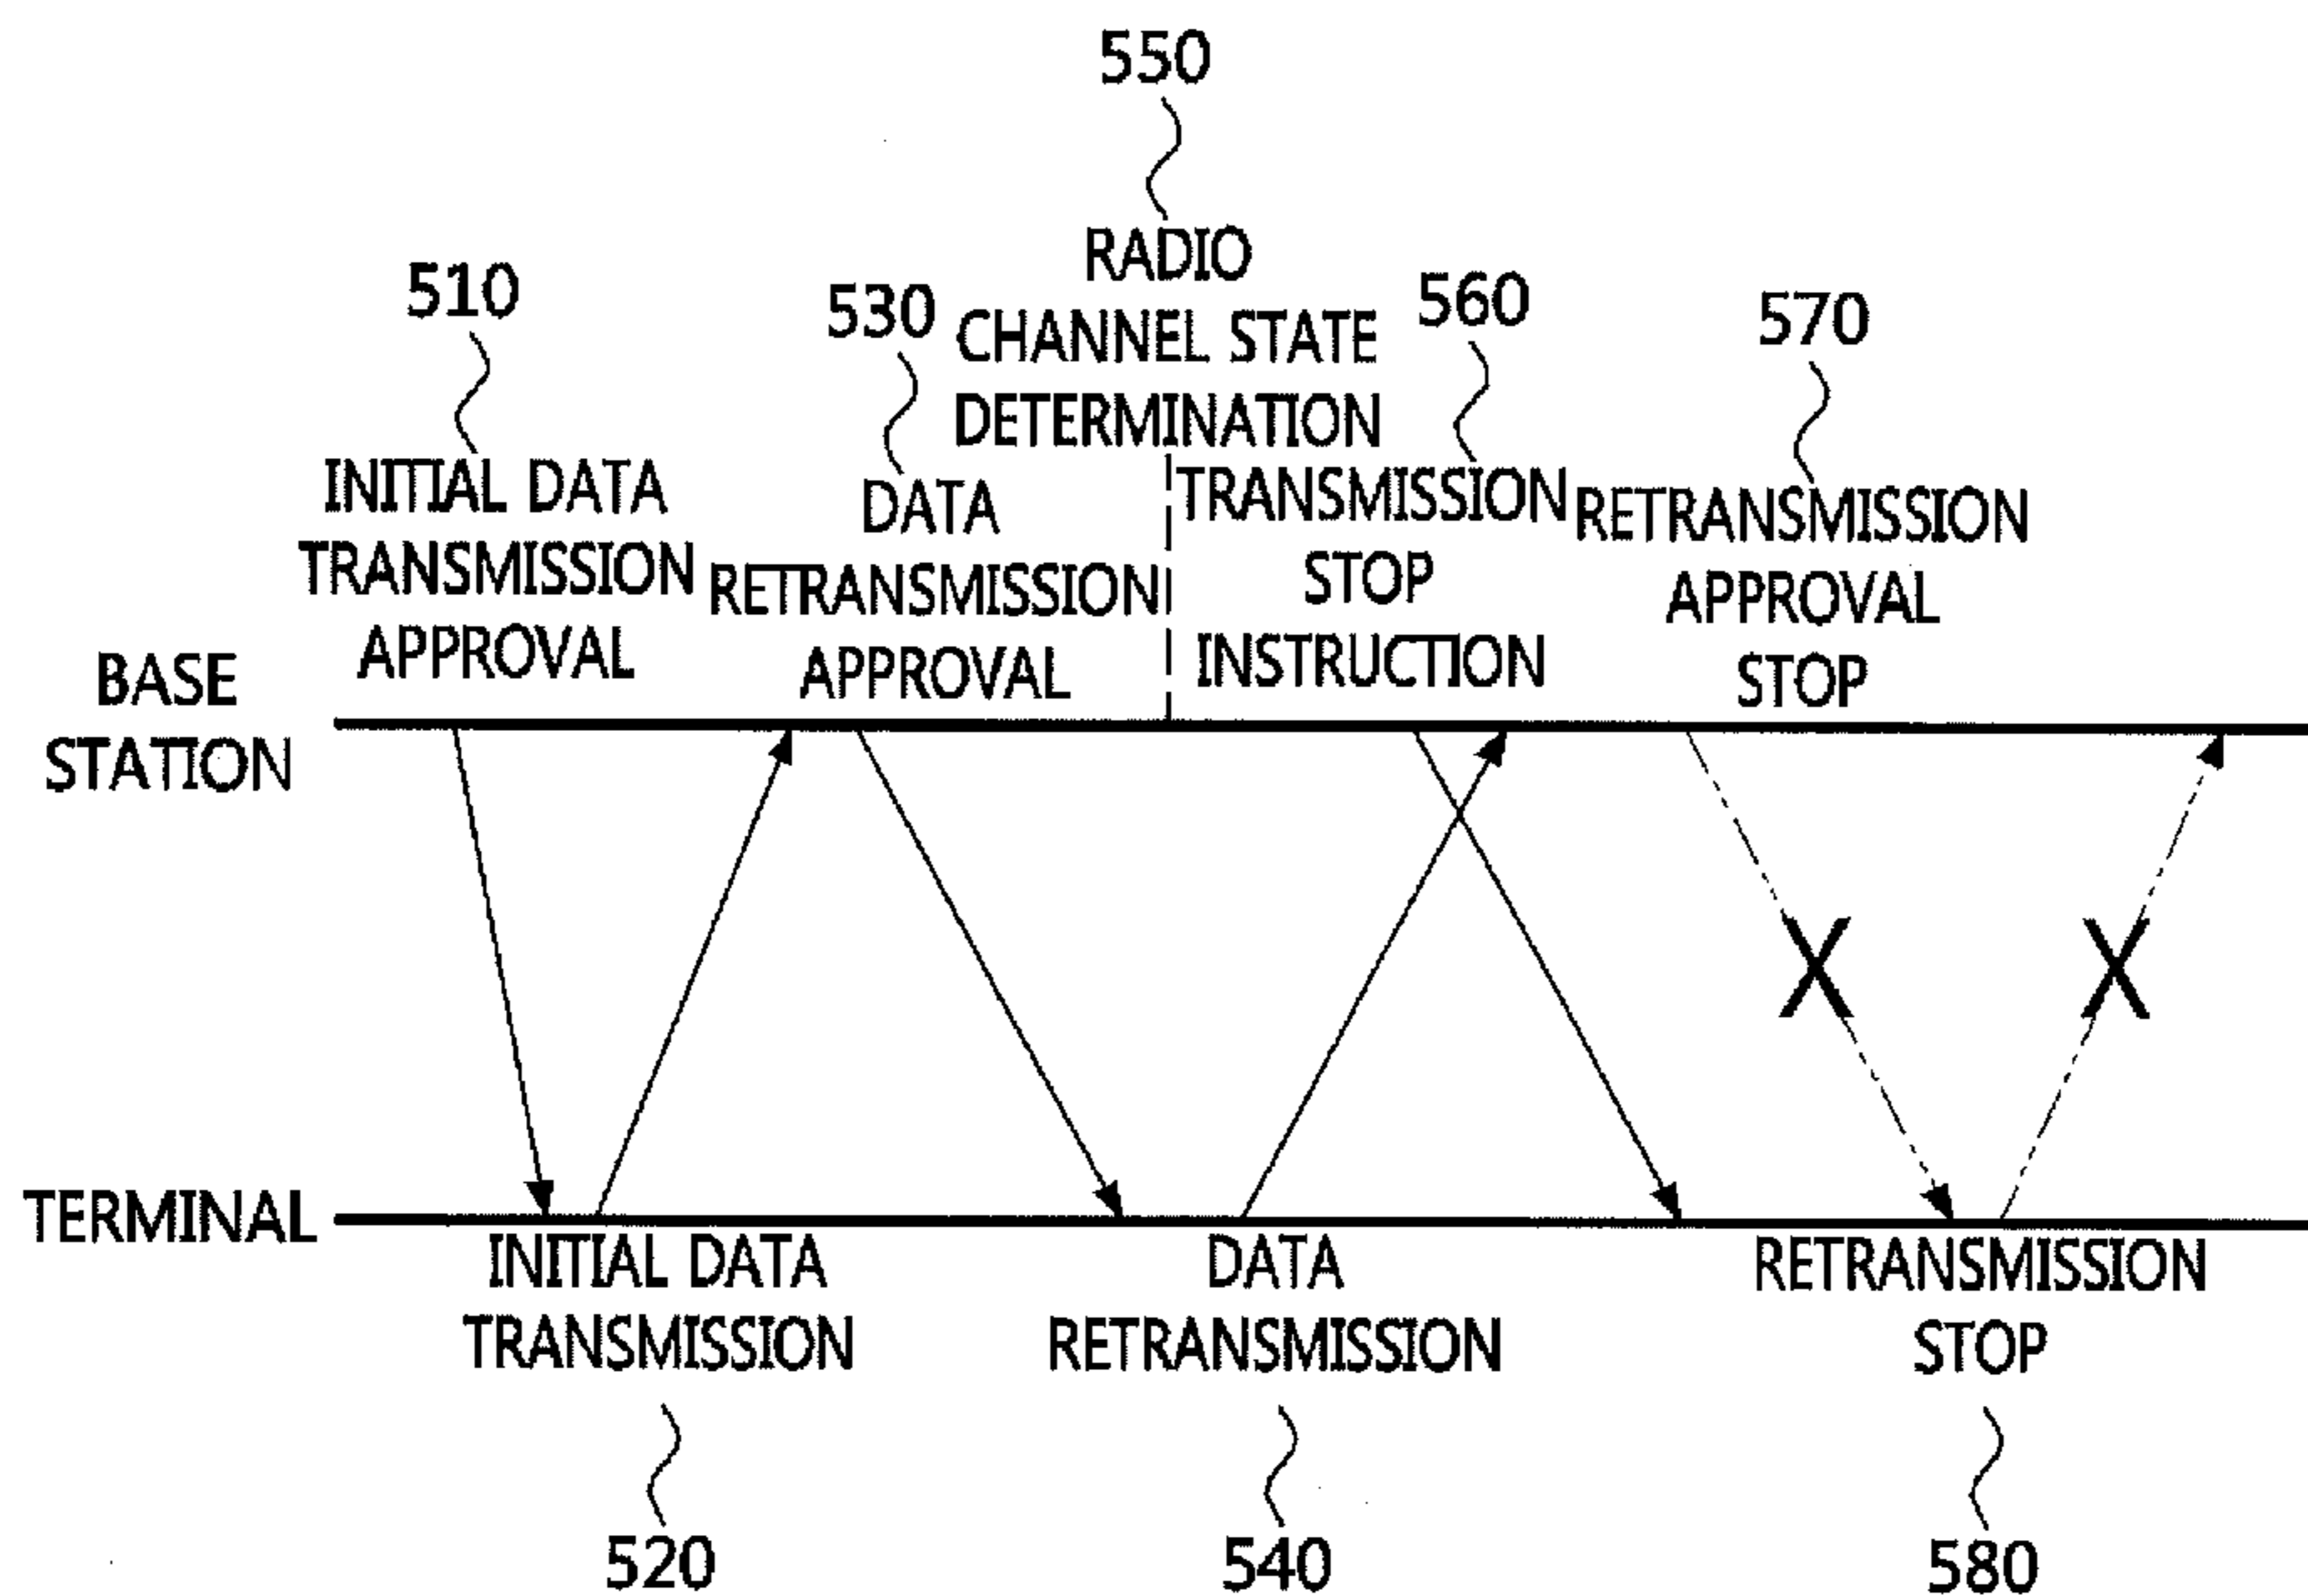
550

RADIO CHANNEL STATE DETERMINATION

510

INITIAL DATA TRANSMISSION APPROVAL

530

DATA RETRANSMISSION APPROVAL

560

TRANSMISSION STOP INSTRUCTION

570

RETRANSMISSION APPROVAL STOP

BASE STATION

TERMINAL

X

X

INITIAL DATA TRANSMISSION

520

DATA RETRANSMISSION

540

RETRANSMISSION STOP

580